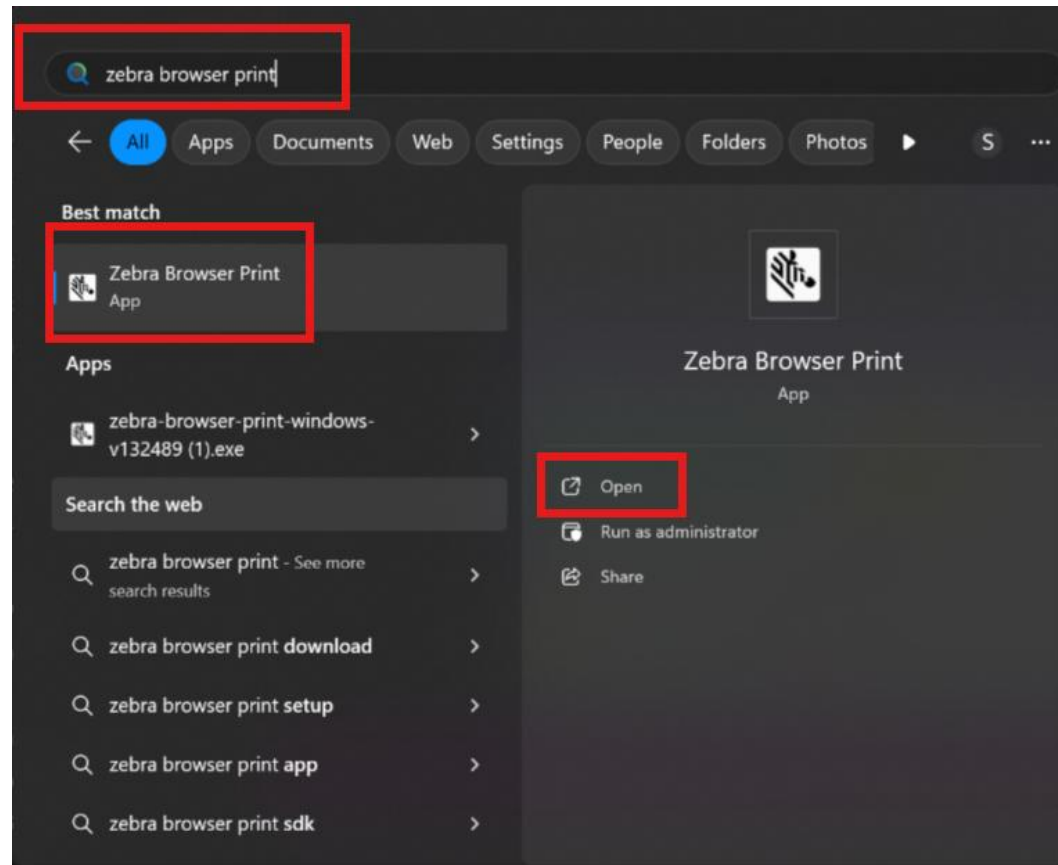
zebra browser print

All Apps Documents Web Settings People Folders Photos S ···

Best match

Zebra Browser Print
App

Apps

zebra-browser-print-windows-v132489 (1).exe

Search the web

zebra browser print - See more search results

zebra browser print download

zebra browser print setup

zebra browser print app

zebra browser print sdk

Zebra Browser Print
App

Open

Run as administrator

Share